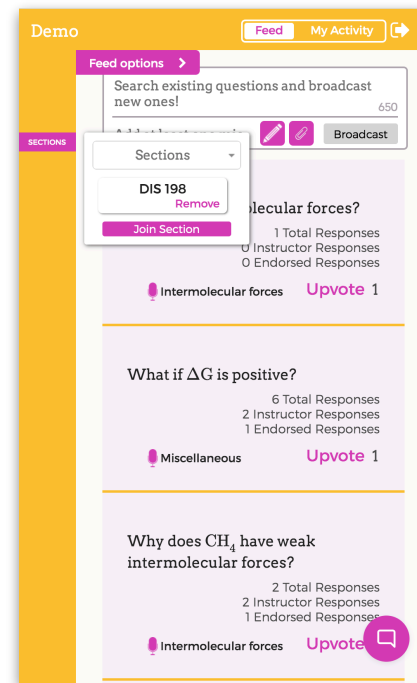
Demo

Feed | My Activity

Feed options >

Search existing questions and broadcast new ones!

650

Add at least one mic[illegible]

Broadcast

SECTIONS

Sections

DIS 198
Remove

Join Section

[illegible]olecular forces?

1 Total Responses
0 Instructor Responses
0 Endorsed Responses

Intermolecular forces

Upvote 1

What if $\Delta G$ is positive?

6 Total Responses
2 Instructor Responses
1 Endorsed Responses

Miscellaneous

Upvote 1

Why does $CH_4$ have weak intermolecular forces?

2 Total Responses
2 Instructor Responses
1 Endorsed Response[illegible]

Intermolecular forces

Upvote